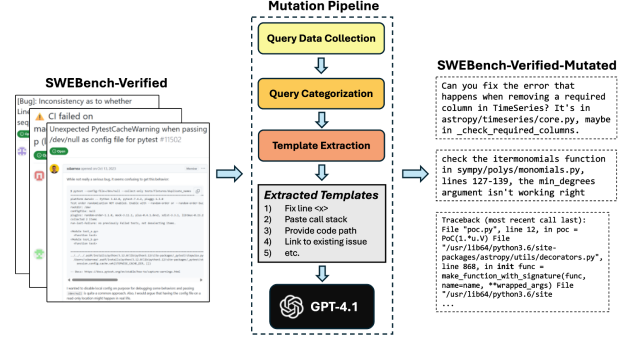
Mutation Pipeline

SWEBench-Verified

[Bug]: Inconsistency as to whether

CI failed on

Unexpected PytestCacheWarning when passing /dev/null as config file for pytest #11502

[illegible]

Query Data Collection

Query Categorization

Template Extraction

Extracted Templates
1) Fix line <x>
2) Paste call stack
3) Provide code path
4) Link to existing issue
5) etc.

GPT-4.1

SWEBench-Verified-Mutated

Can you fix the error that happens when removing a required column in TimeSeries? It's in astropy/timeseries/core.py, maybe in _check_required_columns.

check the itermonomials function in sympy/polys/monomials.py, lines 127-139, the min_degrees argument isn't working right

Traceback (most recent call last): File "poc.py", line 12, in poc = PoC(1.*u.V) File "/usr/lib64/python3.6/site-packages/astropy/utils/decorators.py", line 868, in init func = make_function_with_signature(func, name=name, **wrapped_args) File "/usr/lib64/python3.6/site
...